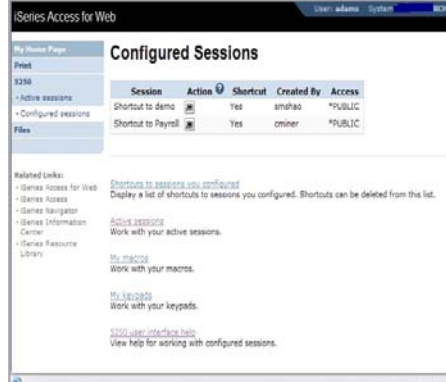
iSeries Access for Web

User: adams System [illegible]

My Home Page
Print
5250
- Active sessions
- Configured sessions
Files

Related Links:
- iSeries Access for Web
- iSeries Access
- iSeries Navigator
- iSeries Information Center
- iSeries Resource Library

Configured Sessions

| Session | Action | Shortcut | Created By | Access |
|---|---|---|---|---|
| Shortcut to demo | | Yes | amshao | *PUBLIC |
| Shortcut to Payroll | | Yes | cminer | *PUBLIC |

Shortcuts to sessions you configured
Display a list of shortcuts to sessions you configured. Shortcuts can be deleted from this list.

Active sessions
Work with your active sessions.

My macros
Work with your macros.

My keypads
Work with your keypads.

5250 user interface help
View help for working with configured sessions.